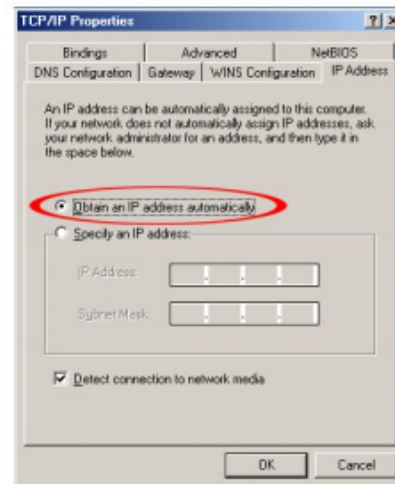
TCP/IP Properties

?| X

Bindings | Advanced | NetBIOS
DNS Configuration | Gateway | WINS Configuration | IP Address

An IP address can be automatically assigned to this computer. If your network does not automatically assign IP addresses, ask your network administrator for an address, and then type it in the space below.

Obtain an IP address automatically

Specify an IP address:

IP Address:

Subnet Mask:

Detect connection to network media

OK

Cancel